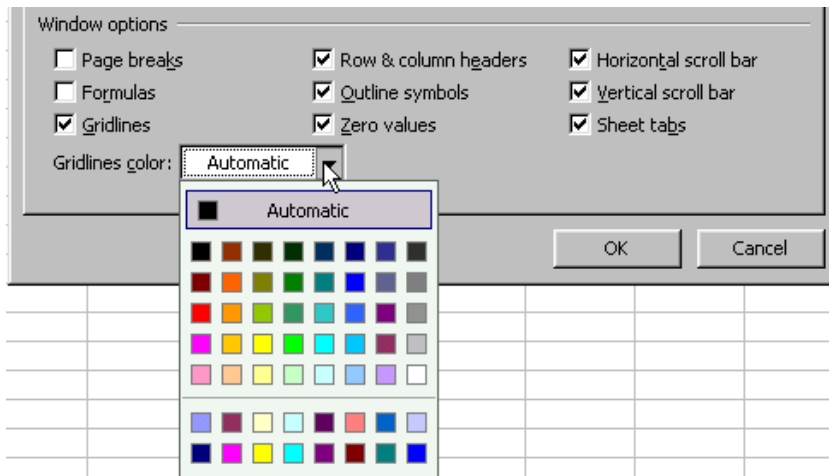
Window options

Page breaks

Formulas

Gridlines

Row & column headers

Outline symbols

Zero values

Horizontal scroll bar

Vertical scroll bar

Sheet tabs

Gridlines color: Automatic

Automatic

OK

Cancel